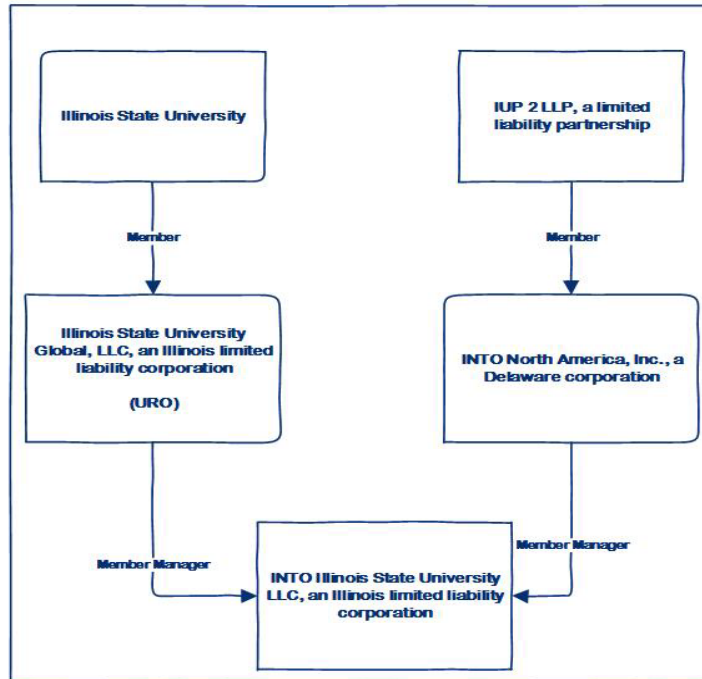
Illinois State University

IUP 2 LLP, a limited liability partnership

Member

Member

Illinois State University Global, LLC, an Illinois limited liability corporation

(URO)

INTO North America, Inc., a Delaware corporation

Member Manager

Member Manager

INTO Illinois State University LLC, an Illinois limited liability corporation